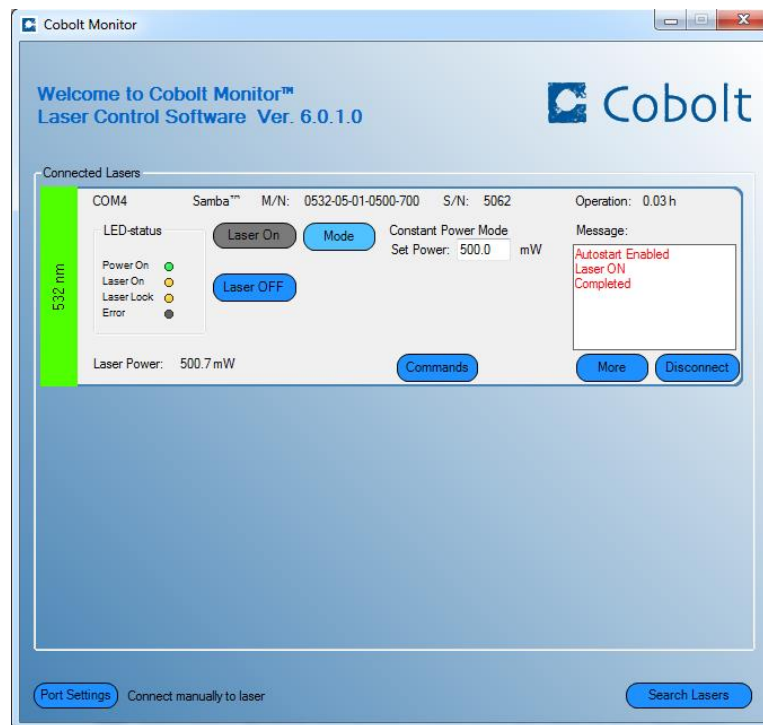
Cobolt Monitor

Welcome to Cobolt Monitor™
Laser Control Software Ver. 6.0.1.0

Cobolt

Connected Lasers

COM4 Samba™ M/N: 0532-05-01-0500-700 S/N: 5062 Operation: 0.03 h

532 nm

LED-status
Power On
Laser On
Laser Lock
Error

Laser On
Mode
Laser OFF

Constant Power Mode
Set Power: 500.0 mW

Message:
Autostart Enabled
Laser ON
Completed

Laser Power: 500.7 mW

Commands
More
Disconnect

Port Settings Connect manually to laser

Search Lasers